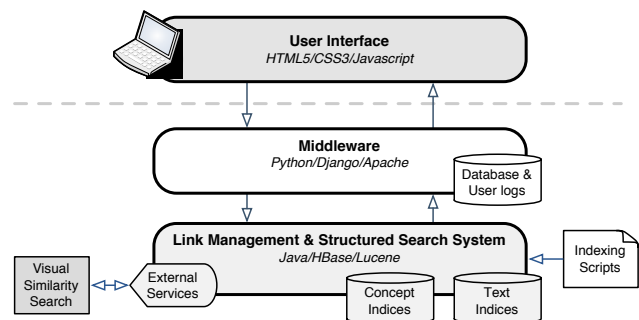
User Interface
HTML5/CSS3/Javascript

Middleware
Python/Django/Apache

Database & User logs

Link Management & Structured Search System
Java/HBase/Lucene

Indexing Scripts

Visual Similarity Search

External Services

Concept Indices

Text Indices